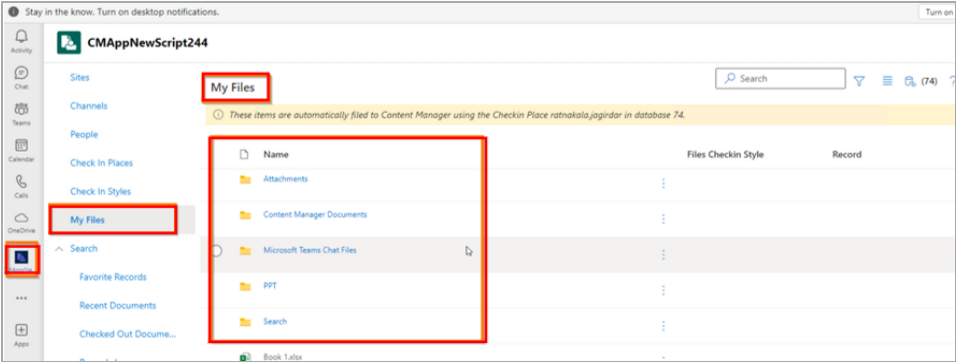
Stay in the know. Turn on desktop notifications.

Turn on

Activity

Chat

Teams

Calendar

Calls

OneDrive

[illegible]

Apps

CMAppNewScript244

Sites

Channels

People

Check In Places

Check In Styles

My Files

Search

Favorite Records

Recent Documents

Checked Out Docume...

My Files

Search

(74)

These items are automatically filed to Content Manager using the Checkin Place ratnakala.jagirdar in database 74.

| Name | Files Checkin Style | Record |
|---|---|---|
| Attachments | | |
| Content Manager Documents | | |
| Microsoft Teams Chat Files | | |
| PPT | | |
| Search | | |
| Book 1.xlsx | | |